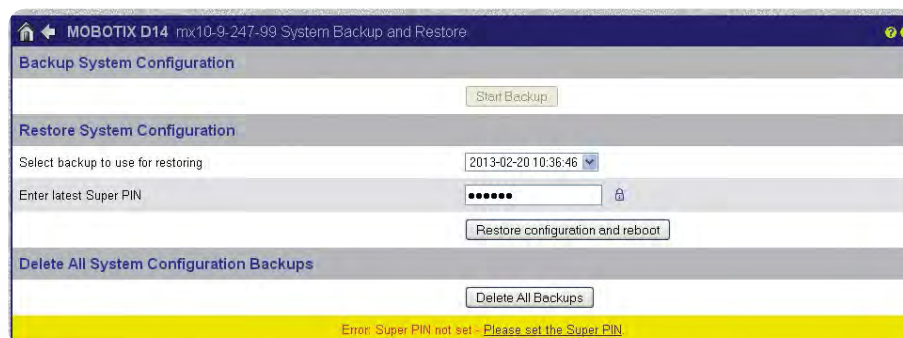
MOBOTIX D14 mx10-9-247-99 System Backup and Restore

Backup System Configuration

Start Backup

Restore System Configuration

Select backup to use for restoring

2013-02-20 10:36:46

Enter latest Super PIN

••••••

Restore configuration and reboot

Delete All System Configuration Backups

Delete All Backups

Error: Super PIN not set - Please set the Super PIN